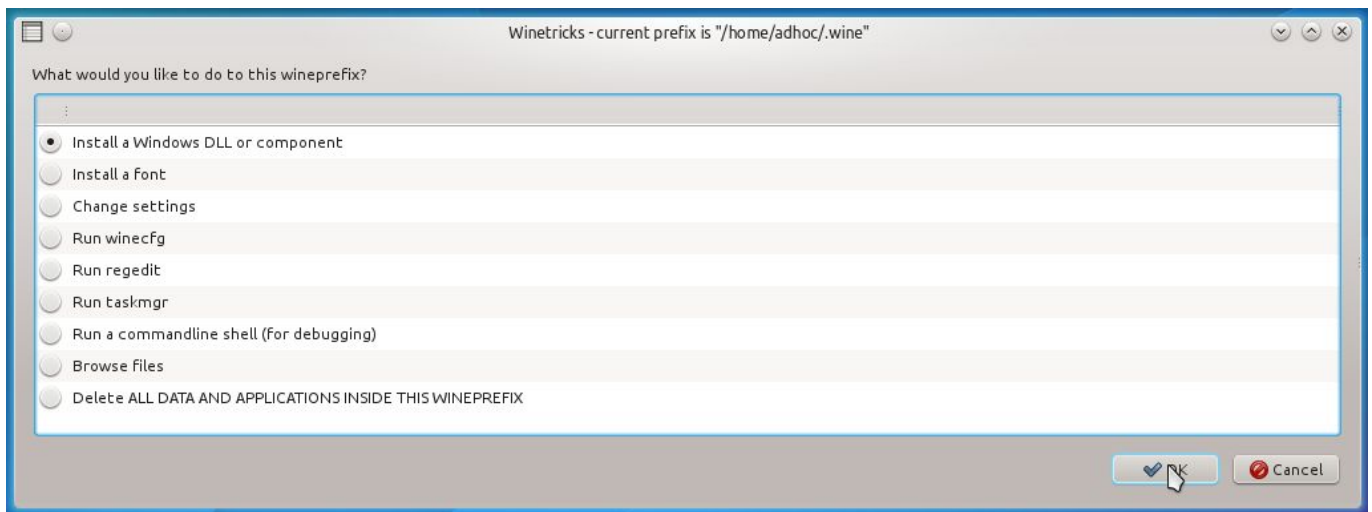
Winetricks - current prefix is "/home/adhoc/.wine"

What would you like to do to this wineprefix?

Install a Windows DLL or component
Install a font
Change settings
Run winecfg
Run regedit
Run taskmgr
Run a commandline shell (for debugging)
Browse files
Delete ALL DATA AND APPLICATIONS INSIDE THIS WINEPREFIX

OK
Cancel